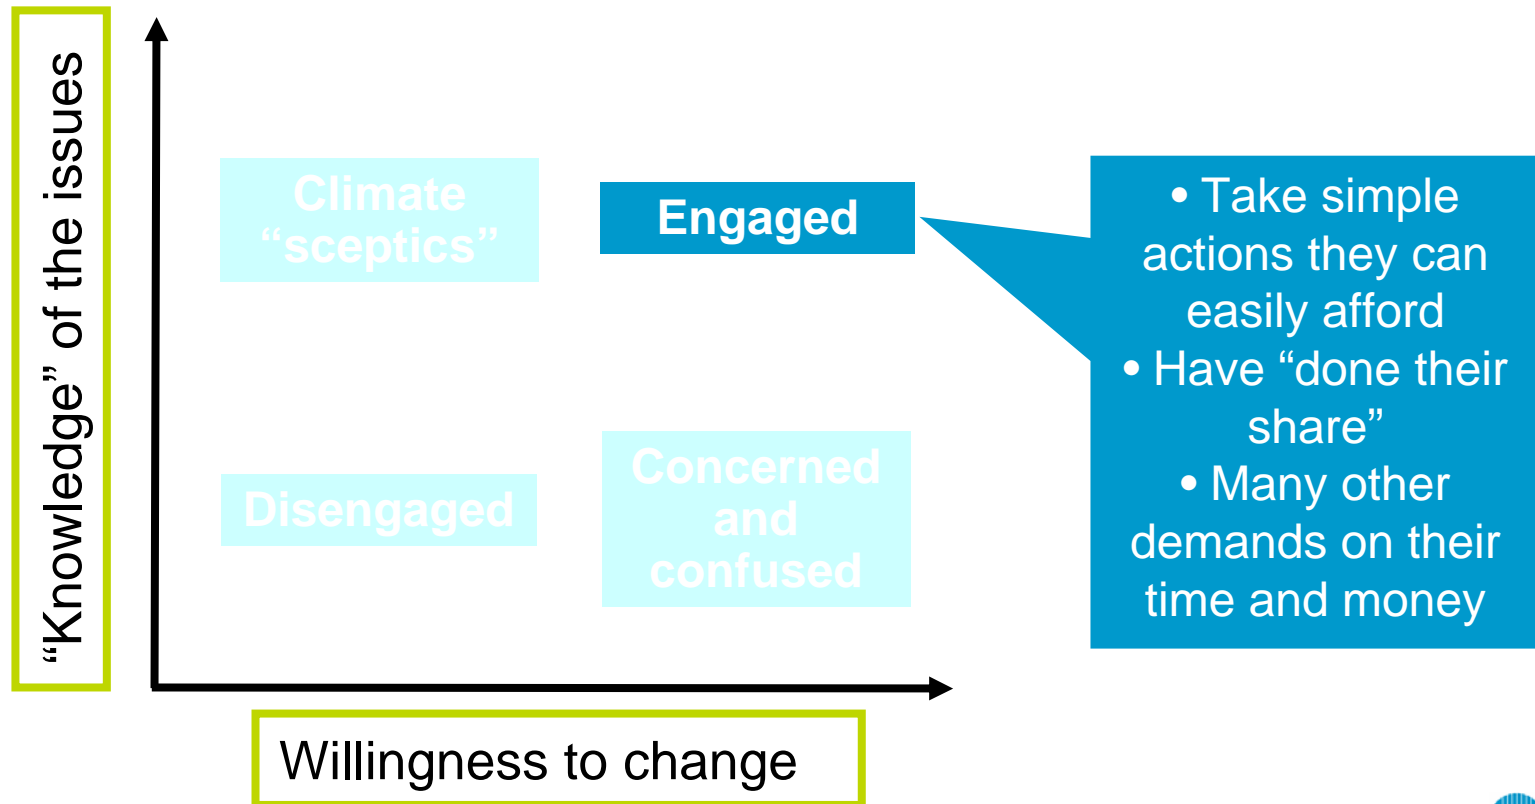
“Knowledge” of the issues

Climate “sceptics”

Engaged

• Take simple actions they can easily afford
• Have “done their share”
• Many other demands on their time and money

Disengaged

Concerned and confused

Willingness to change